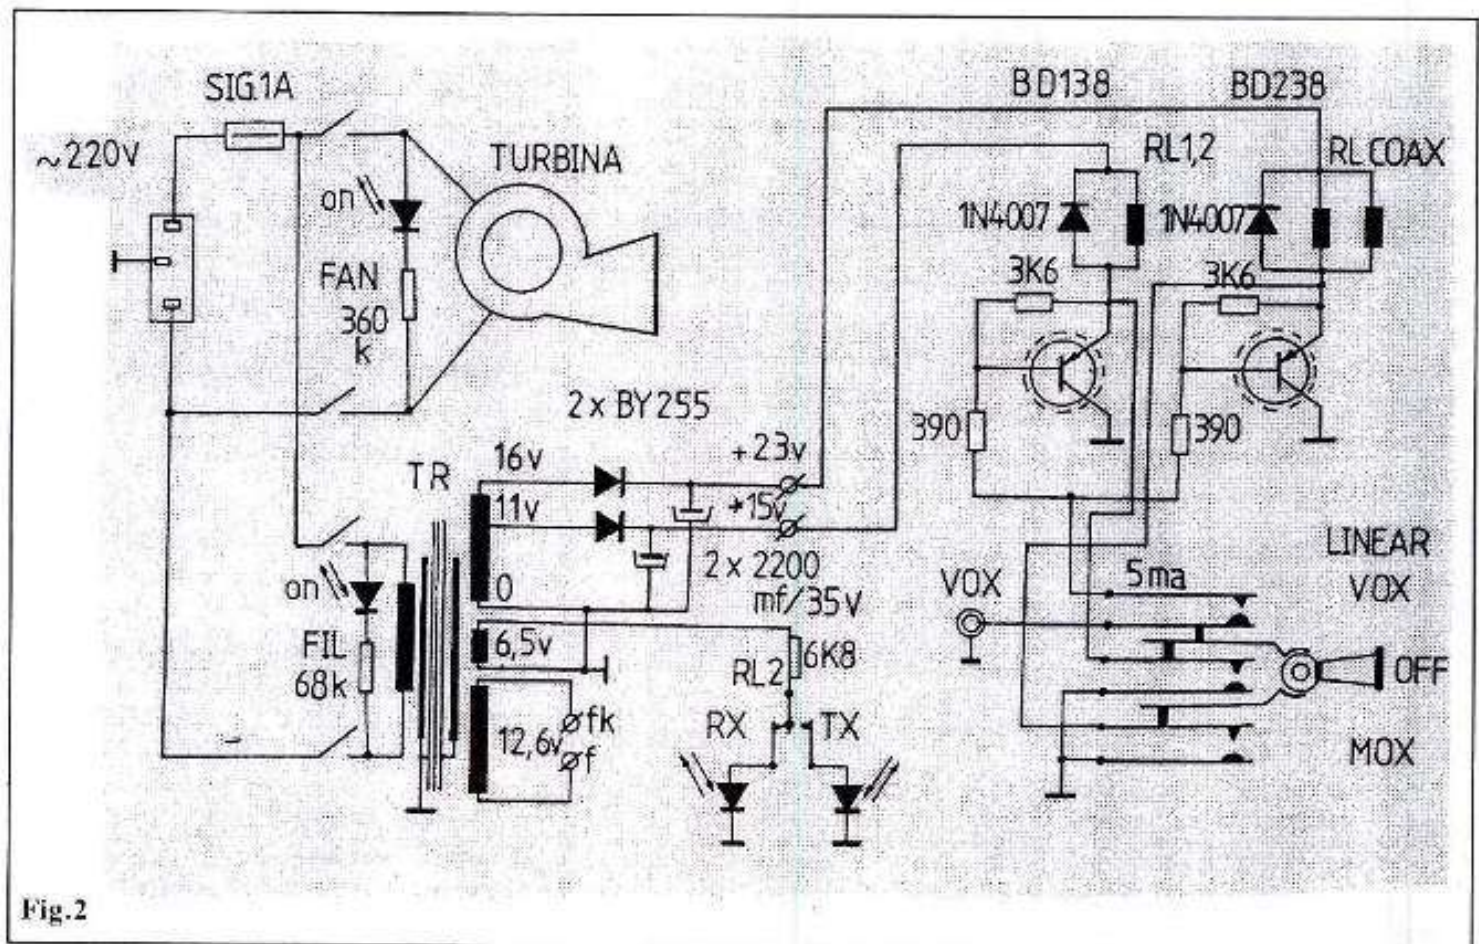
SIG1A
~220V
on
FAN
360
k
TURBINA
BD138
BD238
RL1,2
RL COAX
1N4007
1N4007
3K6
3K6
390
390
2 x BY255
TR
16v
11v
0
6,5v
12,6v
øfk
øf
+23v
+15v
2 x 2200
mf/35v
on
FIL
68k
RL2
6K8
RX
TX
VOX
5ma
LINEAR
VOX
OFF
MOX
Fig.2